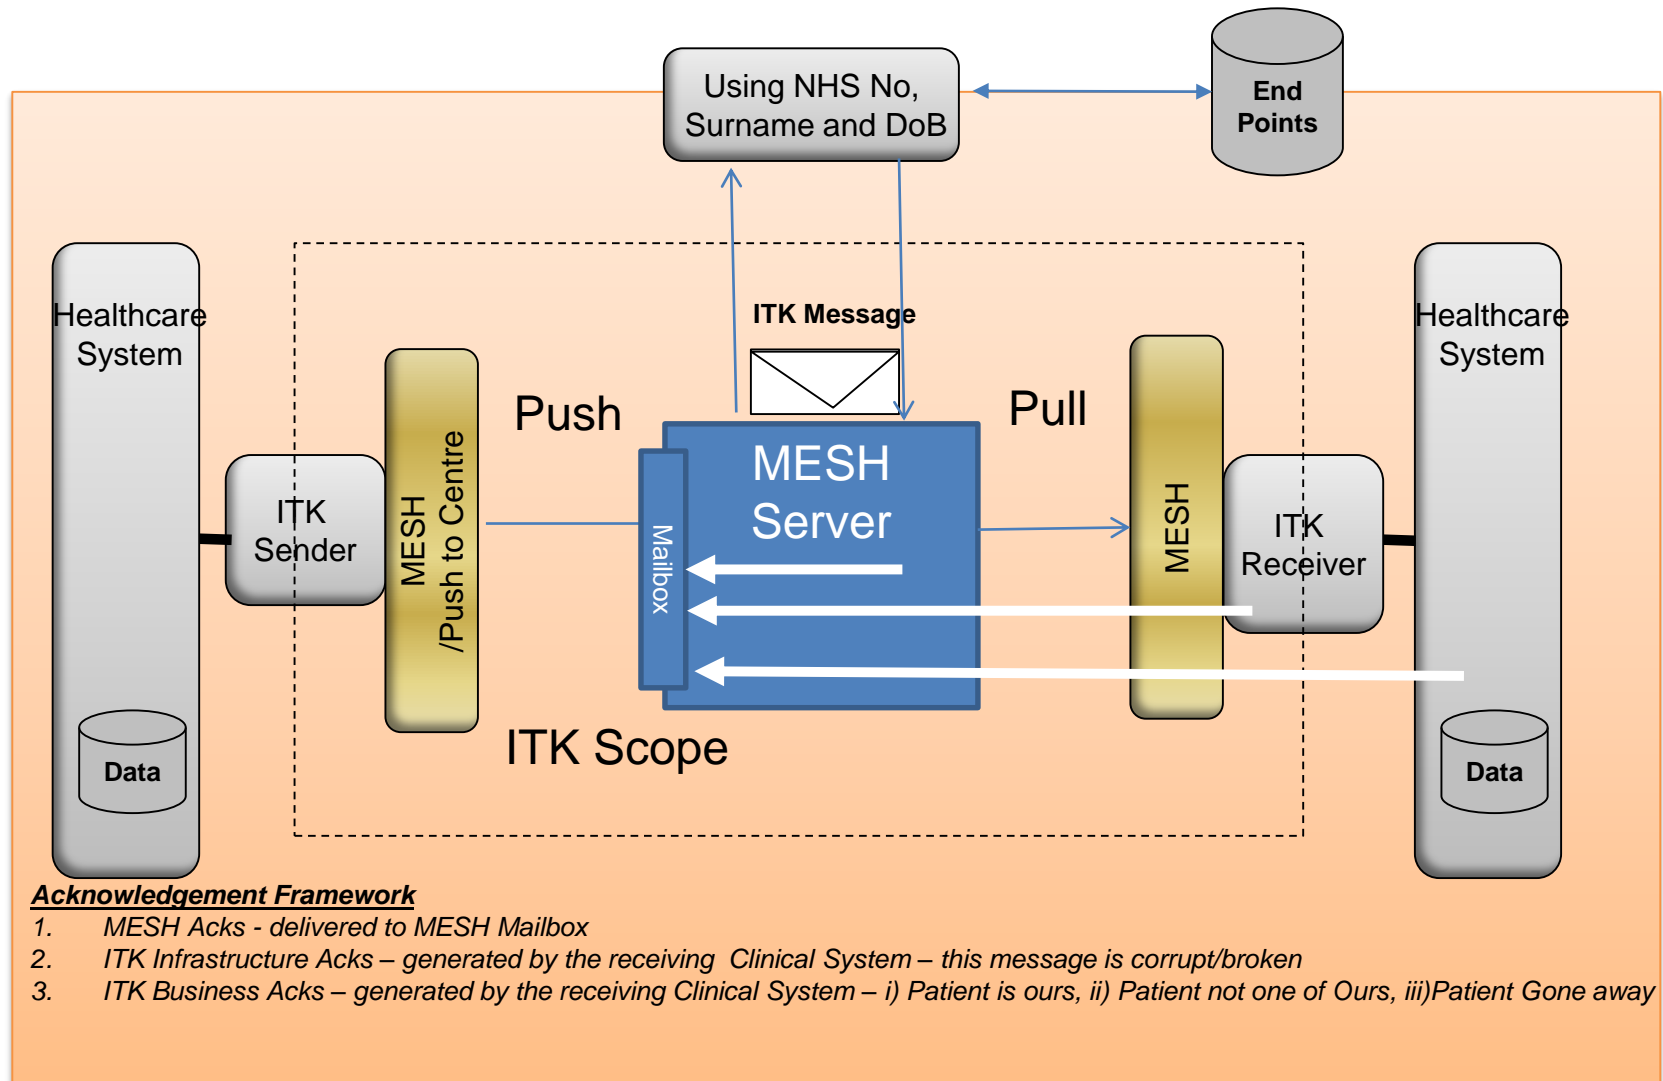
Using NHS No, Surname and DoB

End Points

Healthcare System

ITK Sender

MESH /Push to Centre

Push

ITK Message

MESH Server

Mailbox

Pull

MESH

ITK Receiver

Healthcare System

Data

ITK Scope

Data

***Acknowledgement Framework***
*1. MESH Acks - delivered to MESH Mailbox*
*2. ITK Infrastructure Acks – generated by the receiving Clinical System – this message is corrupt/broken*
*3. ITK Business Acks – generated by the receiving Clinical System – i) Patient is ours, ii) Patient not one of Ours, iii)Patient Gone away*